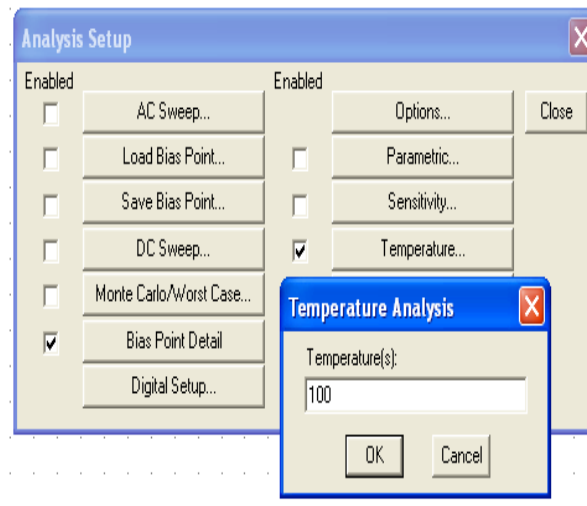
Analysis Setup

Enabled

AC Sweep...

Load Bias Point...

Save Bias Point...

DC Sweep...

Monte Carlo/Worst Case...

Bias Point Detail

Digital Setup...

Enabled

Options...

Close

Parametric...

Sensitivity...

Temperature...

Temperature Analysis

Temperature(s):

100

OK

Cancel